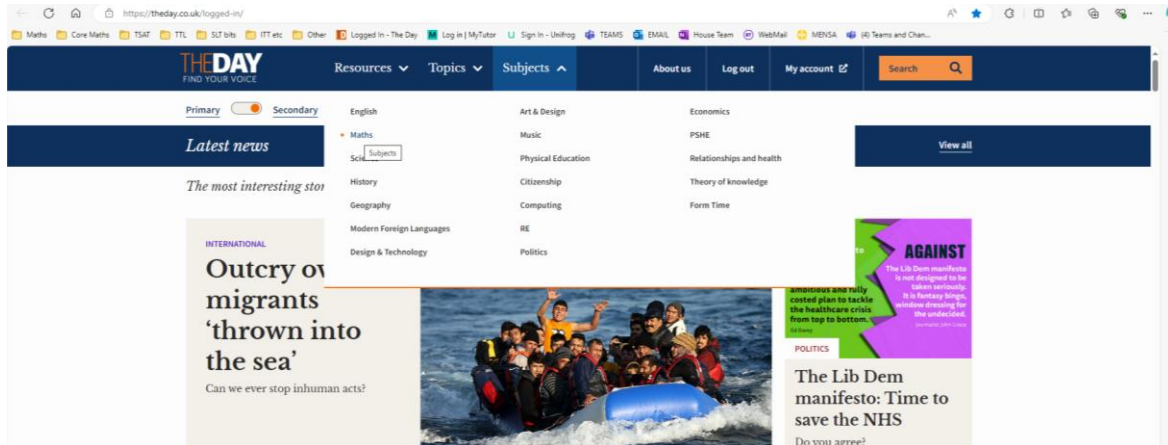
https://theday.co.uk/logged-in/

Maths Core Maths TSAT TTL SLT bits ITT etc Other Logged In - The Day Log in | MyTutor Sign In - Unifrog TEAMS EMAIL House Team WebMail MENSA (4) Teams and Chan...

THE DAY FIND YOUR VOICE

Resources Topics Subjects About us Log out My account Search

Primary Secondary

Latest news

View all

The most interesting stor

English
Maths
Scie Subjects
History
Geography
Modern Foreign Languages
Design & Technology

Art & Design
Music
Physical Education
Citizenship
Computing
RE
Politics

Economics
PSHE
Relationships and health
Theory of knowledge
Form Time

INTERNATIONAL

Outcry ov migrants ‘thrown into the sea’

Can we ever stop inhuman acts?

to

ambitious and fully costed plan to tackle the healthcare crisis from top to bottom.

Ed Davey

AGAINST

The Lib Dem manifesto is not designed to be taken seriously. It is fantasy bingo, window dressing for the undecided.

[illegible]

POLITICS

The Lib Dem manifesto: Time to save the NHS

Do you agree?